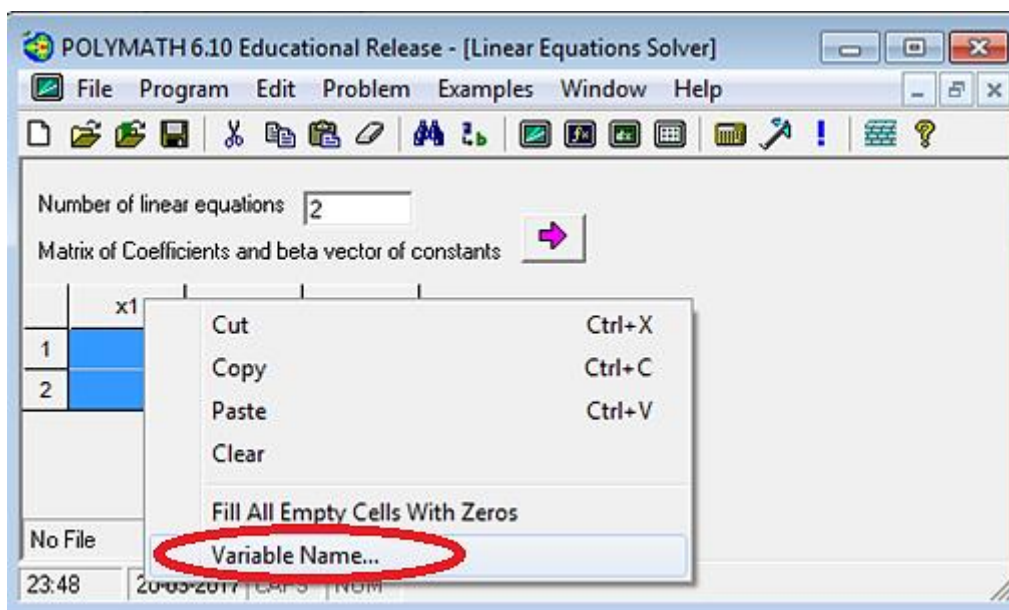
POLYMATH 6.10 Educational Release - [Linear Equations Solver]

File Program Edit Problem Examples Window Help

Number of linear equations 2

Matrix of Coefficients and beta vector of constants

| | x1 | | |
|---|---|---|---|
| 1 | | | |
| 2 | | | |

Cut Ctrl+X
Copy Ctrl+C
Paste Ctrl+V
Clear
Fill All Empty Cells With Zeros
Variable Name...

No File

23:48 20-05-2017 CAPS NUM